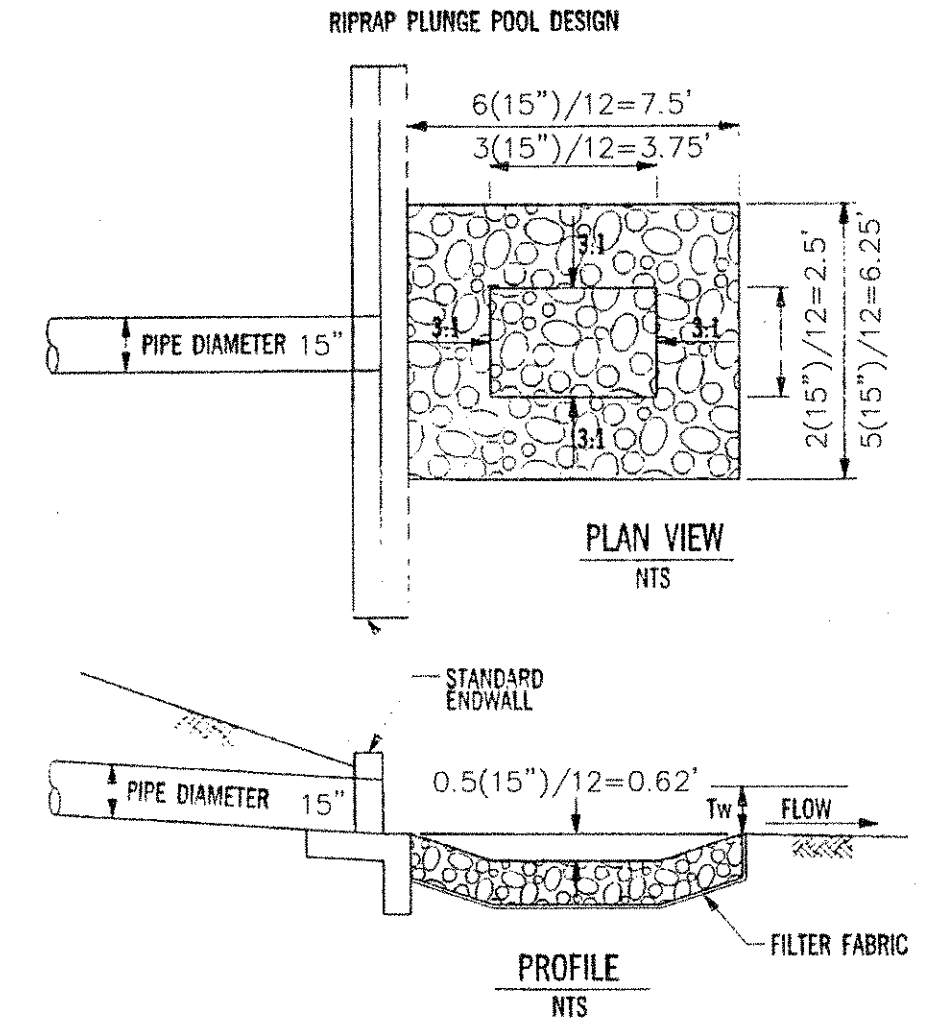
RIPRAP PLUNGE POOL DESIGN

6(15")/12=7.5'

3(15")/12=3.75'

3:1

3:1

3:1

3:1

PIPE DIAMETER 15"

2(15")/12=2.5'

5(15")/12=6.25'

PLAN VIEW
NTS

STANDARD ENDWALL

PIPE DIAMETER 15"

0.5(15")/12=0.62'

Tw

FLOW

FILTER FABRIC

PROFILE
NTS